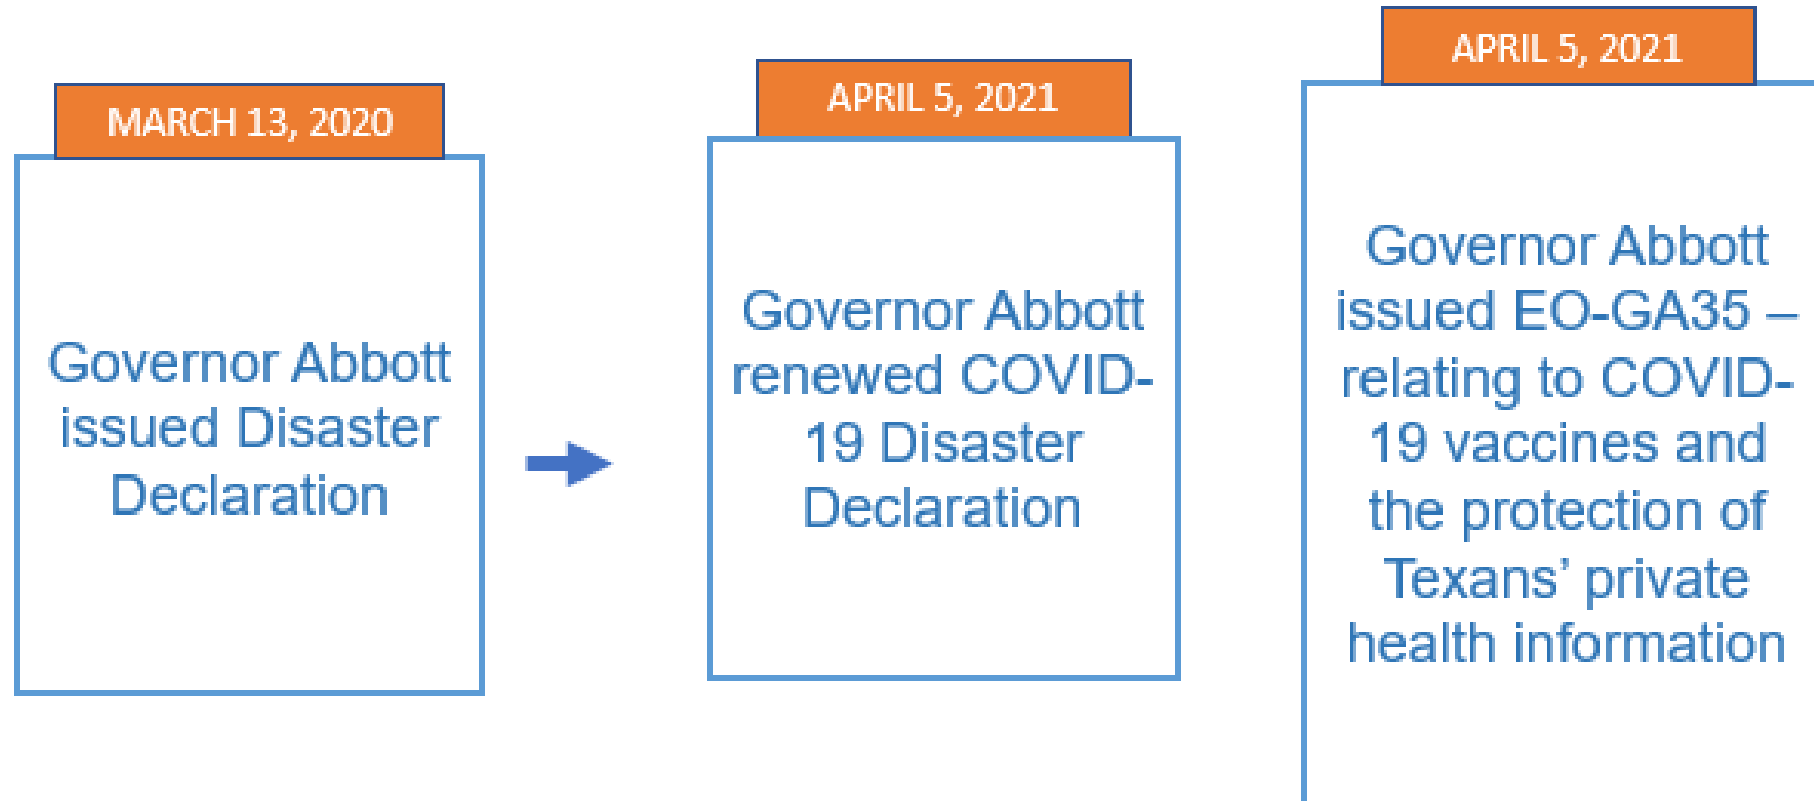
MARCH 13, 2020

Governor Abbott issued Disaster Declaration

APRIL 5, 2021

Governor Abbott renewed COVID-19 Disaster Declaration

APRIL 5, 2021

Governor Abbott issued EO-GA35 – relating to COVID-19 vaccines and the protection of Texans' private health information